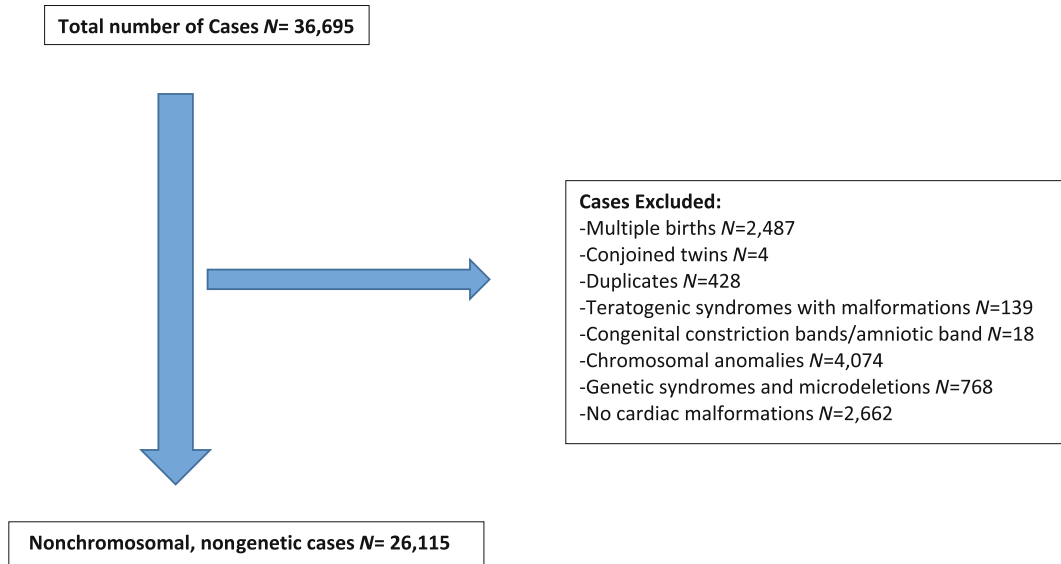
Total number of Cases *N*= 36,695

Cases Excluded:
-Multiple births *N*=2,487
-Conjoined twins *N*=4
-Duplicates *N*=428
-Teratogenic syndromes with malformations *N*=139
-Congenital constriction bands/amniotic band *N*=18
-Chromosomal anomalies *N*=4,074
-Genetic syndromes and microdeletions *N*=768
-No cardiac malformations *N*=2,662

Nonchromosomal, nongenetic cases *N*= 26,115